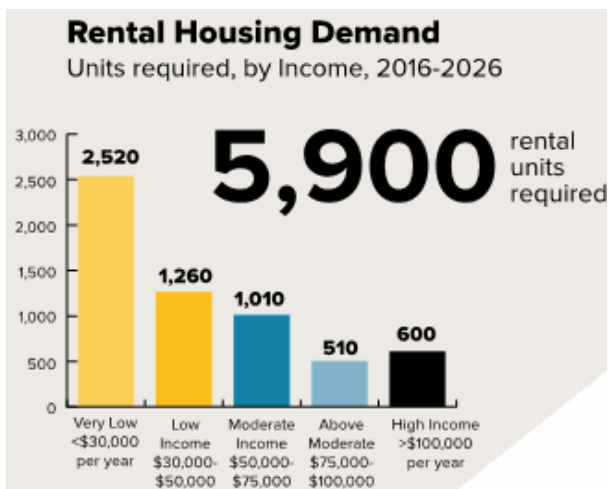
Rental Housing Demand
Units required, by Income, 2016-2026

5,900 rental units required

3,000
2,500
2,000
1,500
1,000
500
0

2,520
Very Low <$30,000 per year

1,260
Low Income $30,000-$50,000

1,010
Moderate Income $50,000-$75,000

510
Above Moderate $75,000-$100,000

600
High Income >$100,000 per year